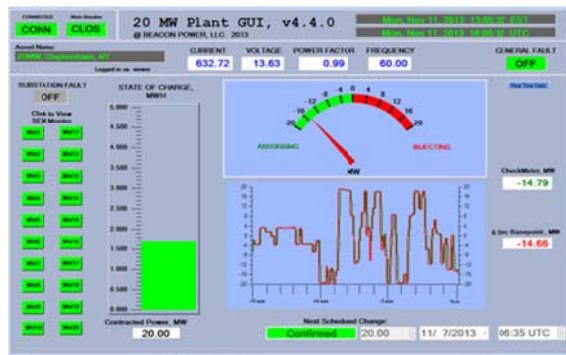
CONNECTED
CONN
Main Breaker
CLOS
20 MW Plant GUI, v4.4.0
© BEACON POWER, LLC. 2013
Mon, Nov 11, 2013 13:05:32 EST
Mon, Nov 11, 2013 18:05:32 UTC

Asset Name:
20MW Stephentown, NY
Logged in as: viewer

| CURRENT | VOLTAGE | POWER FACTOR | FREQUENCY |
|---|---|---|---|
| 632.72 | 13.63 | 0.99 | 60.00 |

GENERAL FAULT
OFF

SUBSTATION FAULT
OFF

Click to View SEM Modules
Mod1 Mod11
Mod2 Mod12
Mod3 Mod13
Mod4 Mod14
Mod5 Mod15
Mod6 Mod16
Mod7 Mod17
Mod8 Mod18
Mod9 Mod19
Mod10 Mod20

STATE OF CHARGE, MWH
5.000
4.500
4.000
3.500
3.000
2.500
2.000
1.500
1.000
0.500
0.000

Contracted Power, MW
20.00

Real Time Data

-20 -16 -12 -8 -4 0 4 8 12 16 20
ABSORBING
INJECTING
MW

CheckMeter, MW
-14.79

& Inc Basepoint, MW
-14.66

Next Scheduled Change:
Confirmed 20.00 11/ 7/2013 06:35 UTC